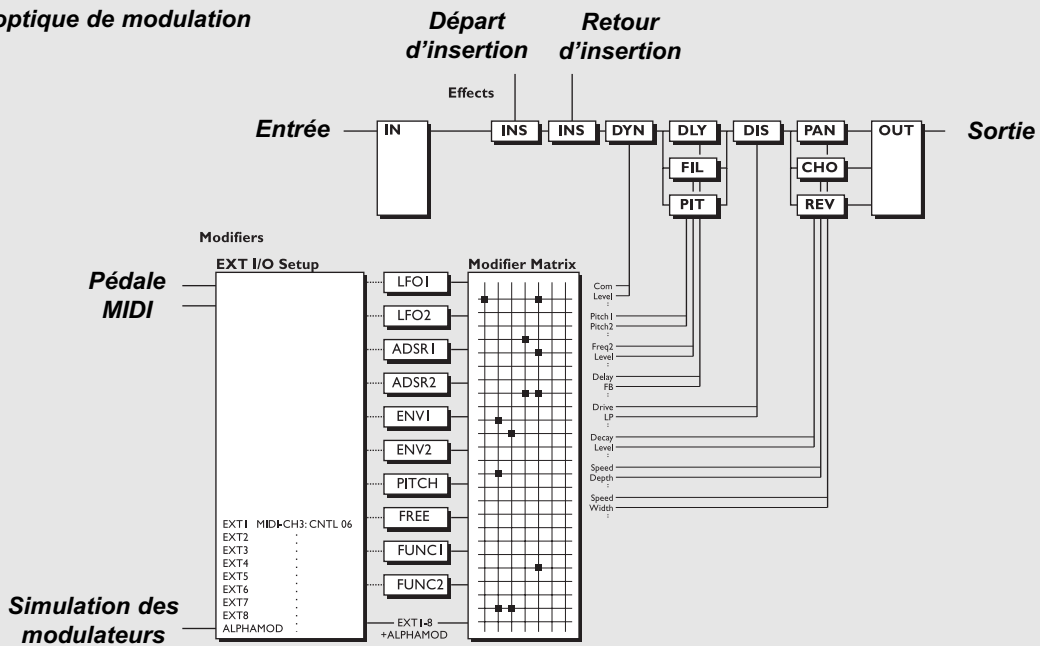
optique de modulation

Départ d'insertion

Retour d'insertion

Effects

Entrée

IN

INS

INS

DYN

DLY

FIL

PIT

DIS

PAN

CHO

REV

OUT

Sortie

Modifiers

EXT I/O Setup

Modifier Matrix

Pédale

MIDI

LFO1

LFO2

ADSR1

ADSR2

ENV1

ENV2

PITCH

FREE

FUNC1

FUNC2

Com
Level
:

Pitch1
Pitch2
:

Freq2
Level
:

Delay
FB
:

Drive
LP
:

Decay
Level
:

Speed
Depth
:

Speed
Width
:

EXT1 MIDI-CH3: CNTL 06
EXT2 :
EXT3 :
EXT4 :
EXT5 :
EXT6 :
EXT7 :
EXT8 :
ALPHAMOD :

EXT1-8
+ALPHAMOD

Simulation des modulateurs